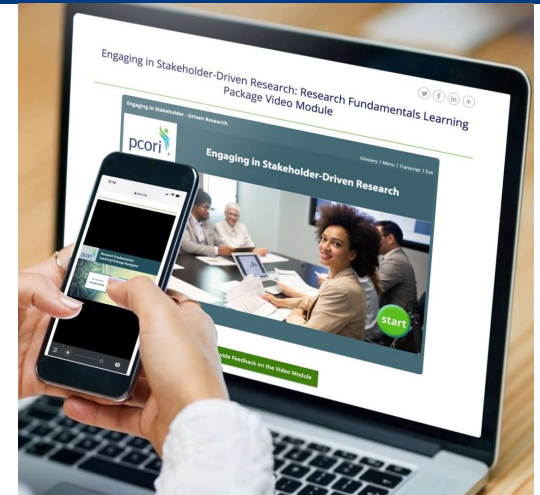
Engaging in Stakeholder-Driven Research: Research Fundamentals Learning Package Video Module

Engaging in Stakeholder - Driven Research

pcori

Glossary | Menu | Transcript | Exit

Engaging in Stakeholder-Driven Research

start

Provide Feedback on the Video Module

pcori

Research Fundamentals Learning Package

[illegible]